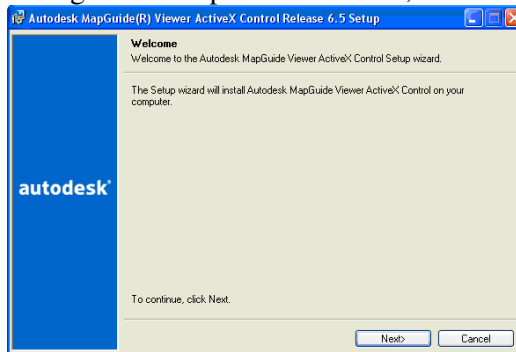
Autodesk MapGuide(R) Viewer ActiveX Control Release 6.5 Setup

Welcome
Welcome to the Autodesk MapGuide Viewer ActiveX Control Setup wizard.

The Setup wizard will install Autodesk MapGuide Viewer ActiveX Control on your computer.

autodesk

To continue, click Next.

Next> Cancel